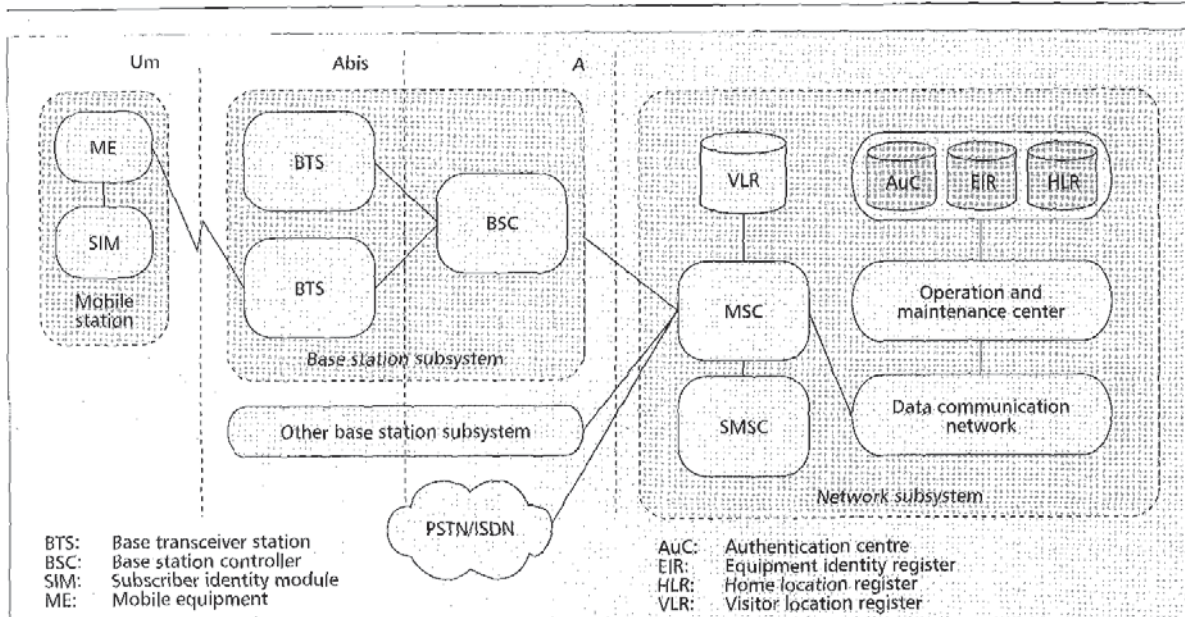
Um

Abis

A

ME

SIM

Mobile station

BTS

BTS

BSC

Base station subsystem

Other base station subsystem

PSTN/ISDN

VLR

MSC

SMSC

AuC

EIR

HLR

Operation and maintenance center

Data communication network

Network subsystem

BTS: Base transceiver station
BSC: Base station controller
SIM: Subscriber identity module
ME: Mobile equipment

AuC: Authentication centre
EIR: Equipment identity register
HLR: Home location register
VLR: Visitor location register